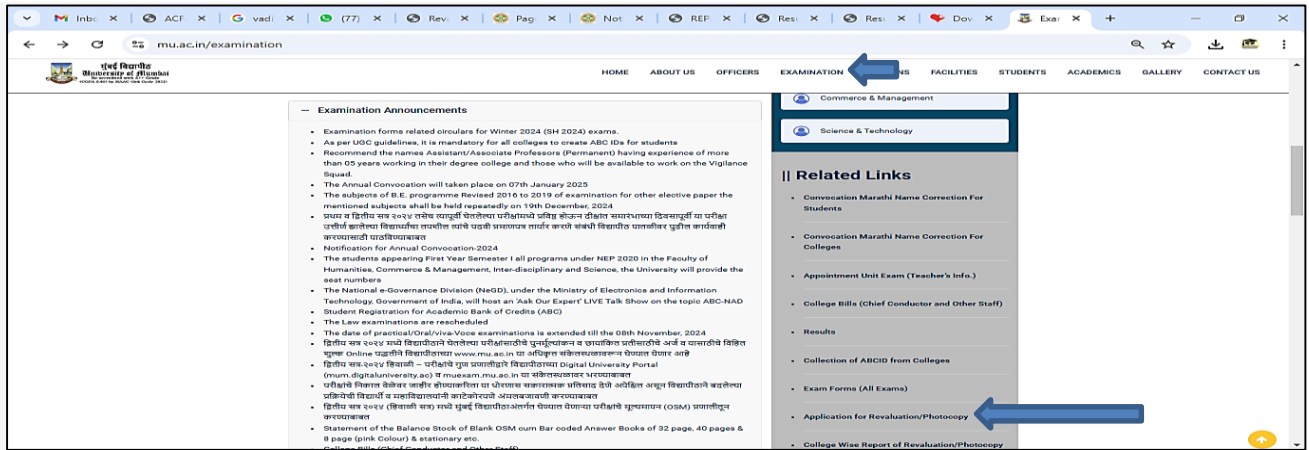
Inbo | ACF | vadi | (77) | Rev | Pag | Not | REP | Resu | Resu | Dov | Exa

mu.ac.in/examination

मुंबई विद्यापीठ University of Mumbai

HOME ABOUT US OFFICERS EXAMINATION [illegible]NS FACILITIES STUDENTS ACADEMICS GALLERY CONTACT US

– Examination Announcements

- Examination forms related circulars for Winter 2024 (SH 2024) exams.
- As per UGC guidelines, it is mandatory for all colleges to create ABC IDs for students
- Recommend the names Assistant/Associate Professors (Permanent) having experience of more than 05 years working in their degree college and those who will be available to work on the Vigilance Squad.
- The Annual Convocation will taken place on 07th January 2025
- The subjects of B.E. programme Revised 2016 to 2019 of examination for other elective paper the mentioned subjects shall be held repeatedly on 19th December, 2024
- प्रथम व द्वितीय सत्र २०२४ तसेच त्यापूर्वी घेतलेल्या परीक्षांमध्ये प्रविष्ट होऊन दीक्षांत समारंभाच्या दिवसापूर्वी या परीक्षा उत्तीर्ण झालेल्या विद्यार्थ्यांचा तपशील त्यांचे पदवी प्रमाणपत्र तयार करणे संबंधी विद्यापीठ पातळीवर पुढील कार्यवाही करण्यासाठी पाठविण्याबाबत
- Notification for Annual Convocation-2024
- The students appearing First Year Semester I all programs under NEP 2020 in the Faculty of Humanities, Commerce & Management, Inter-disciplinary and Science, the University will provide the seat numbers
- The National e-Governance Division (NeGD), under the Ministry of Electronics and Information Technology, Government of India, will host an 'Ask Our Expert' LIVE Talk Show on the topic ABC-NAD
- Student Registration for Academic Bank of Credits (ABC)
- The Law examinations are rescheduled
- The date of practical/Oral/viva-Voce examinations is extended till the 08th November, 2024
- द्वितीय सत्र २०२४ मध्ये विद्यापीठाने घेतलेल्या परीक्षांसाठीचे पुनर्मूल्यांकन व छायांकित प्रतीसाठीचे अर्ज व यासाठीचे विहित शुल्क Online पद्धतीने विद्यापीठाच्या www.mu.ac.in या अधिकृत संकेतस्थळावरच घेण्यात येणार आहे
- द्वितीय सत्र-२०२४ हिवाळी – परीक्षांचे गुण प्रणालीद्वारे विद्यापीठाच्या Digital University Portal (mum.digitaluniversity.ac) व muexam.mu.ac.in या संकेतस्थळावर भरण्याबाबत
- परीक्षांचे निकाल वेळेवर जाहीर होण्याकरिता या धोरणास सकारात्मक प्रतिसाद देणे अपेक्षित असून विद्यापीठाने बदलेल्या प्रक्रियेची विद्यार्थी व महाविद्यालयांनी काटेकोरपणे अंमलबजावणी करण्याबाबत
- द्वितीय सत्र २०२४ (हिवाळी सत्र) मध्ये मुंबई विद्यापीठाअंतर्गत घेण्यात येणाऱ्या परीक्षांचे मूल्यमापन (OSM) प्रणालीतून करण्याबाबत
- Statement of the Balance Stock of Blank OSM cum Bar coded Answer Books of 32 page, 40 pages & 8 page (pink Colour) & stationary etc.
- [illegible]

Commerce & Management

Science & Technology

|| Related Links

- Convocation Marathi Name Correction For Students
- Convocation Marathi Name Correction For Colleges
- Appointment Unit Exam (Teacher's Info.)
- College Bills (Chief Conductor and Other Staff)
- Results
- Collection of ABCID from Colleges
- Exam Forms (All Exams)
- Application for Revaluation/Photocopy
- College Wise Report of Revaluation/Photocopy